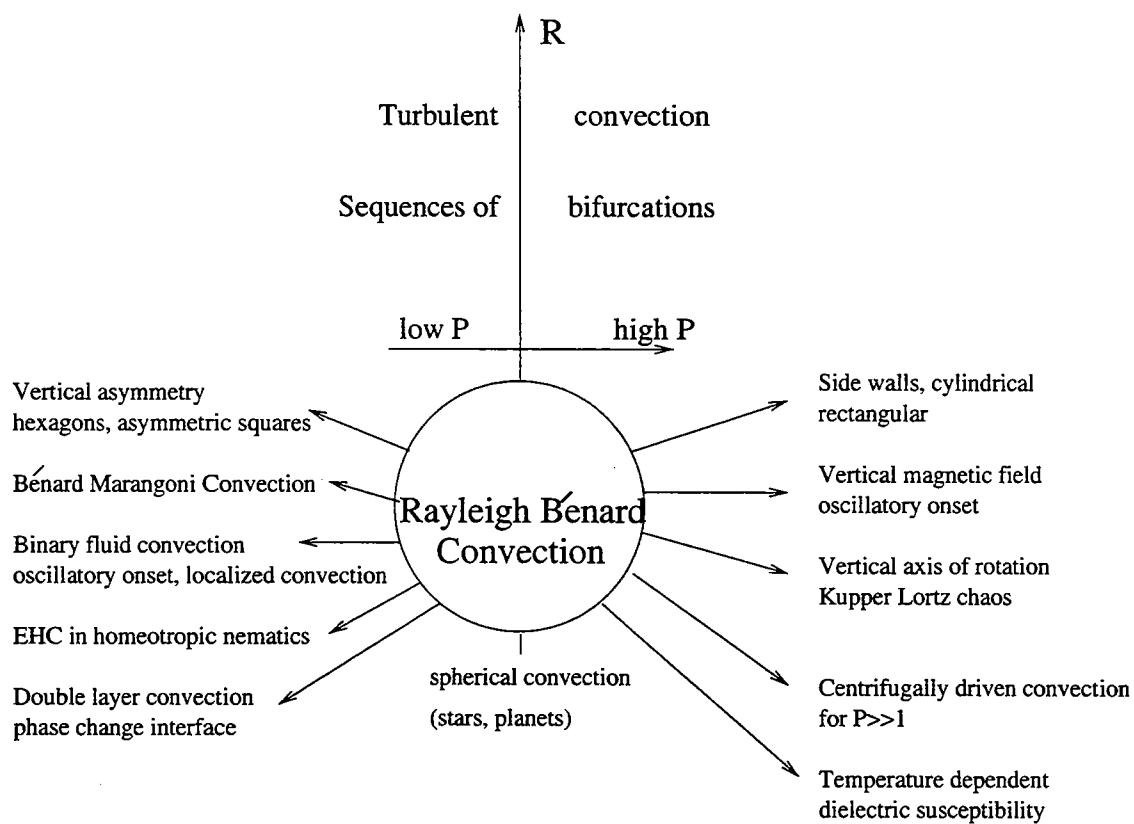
R

Turbulent convection

Sequences of bifurcations

low P

high P

Vertical asymmetry
hexagons, asymmetric squares

Bénard Marangoni Convection

Binary fluid convection
oscillatory onset, localized convection

EHC in homeotropic nematics

Double layer convection
phase change interface

Rayleigh Bénard
Convection

spherical convection
(stars, planets)

Side walls, cylindrical
rectangular

Vertical magnetic field
oscillatory onset

Vertical axis of rotation
Kupper Lortz chaos

Centrifugally driven convection
for P>>1

Temperature dependent
dielectric susceptibility